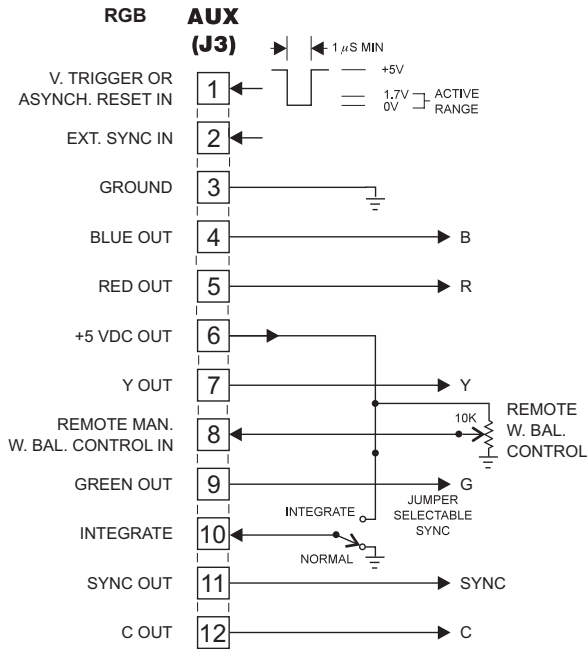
RGB AUX (J3)

1 $\mu$S MIN

+5V

1.7V
0V
ACTIVE RANGE

V. TRIGGER OR ASYNCH. RESET IN 1

EXT. SYNC IN 2

GROUND 3

BLUE OUT 4 B

RED OUT 5 R

+5 VDC OUT 6

Y OUT 7 Y

REMOTE MAN. W. BAL. CONTROL IN 8

10K

REMOTE W. BAL. CONTROL

GREEN OUT 9 G

INTEGRATE

JUMPER SELECTABLE SYNC

INTEGRATE 10

NORMAL

SYNC OUT 11 SYNC

C OUT 12 C